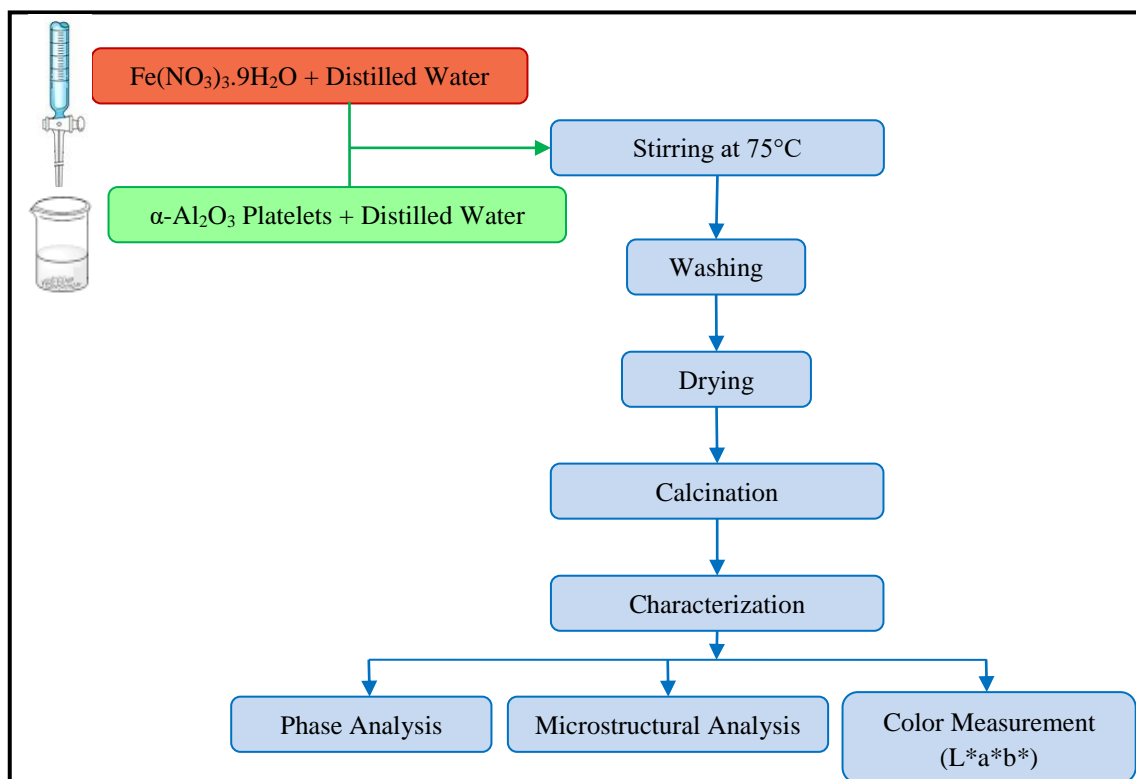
$Fe(NO_3)_3.9H_2O$ + Distilled Water

α-$Al_2O_3$ Platelets + Distilled Water

Stirring at 75°C

Washing

Drying

Calcination

Characterization

Phase Analysis

Microstructural Analysis

Color Measurement (L*a*b*)